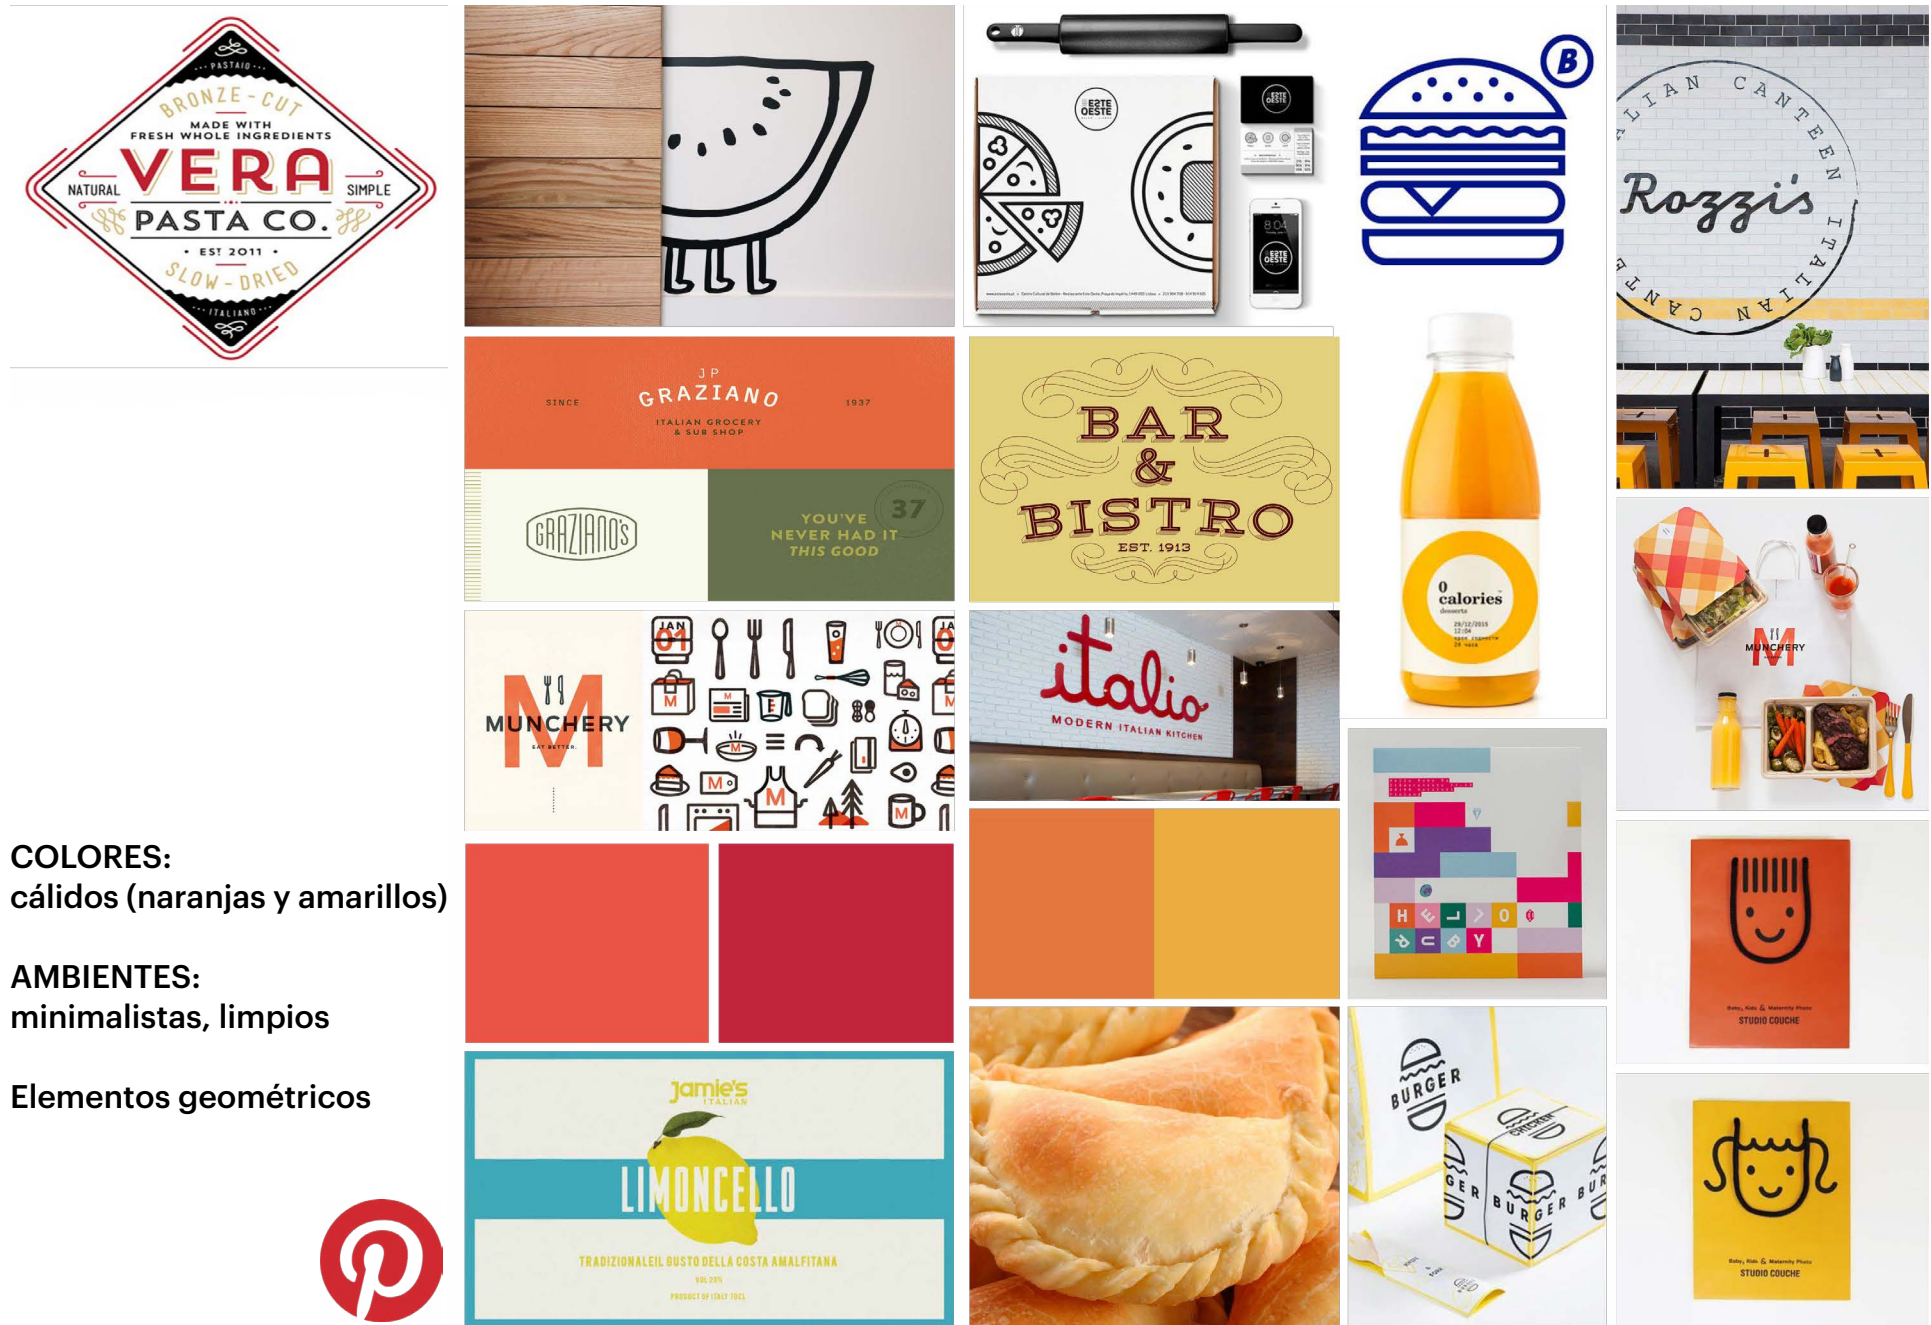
PASTAIO
BRONZE-CUT
MADE WITH
FRESH WHOLE INGREDIENTS
NATURAL
VERA
SIMPLE
PASTA CO.
EST 2011
SLOW-DRIED
ITALIANO

ESTE OESTE

B

ITALIAN CANTEEN
Rozzi's
ITALIAN CANTEEN

JP
SINCE GRAZIANO 1937
ITALIAN GROCERY & SUB SHOP
GRAZIANO'S
37
YOU'VE NEVER HAD IT THIS GOOD

BAR & BISTRO
EST. 1913

0 calories

JAN 01
M
MUNCHERY
EAT BETTER.

italio
MODERN ITALIAN KITCHEN

MUNCHERY

H E L L O
Y

COLORES:
cálidos (naranjas y amarillos)

AMBIENTES:
minimalistas, limpios

Elementos geométricos

Jamie's
ITALIAN
LIMONCELLO
TRADIZIONALE IL GUSTO DELLA COSTA AMALFITANA

BURGER
BURGER

STUDIO COUCHE

STUDIO COUCHE